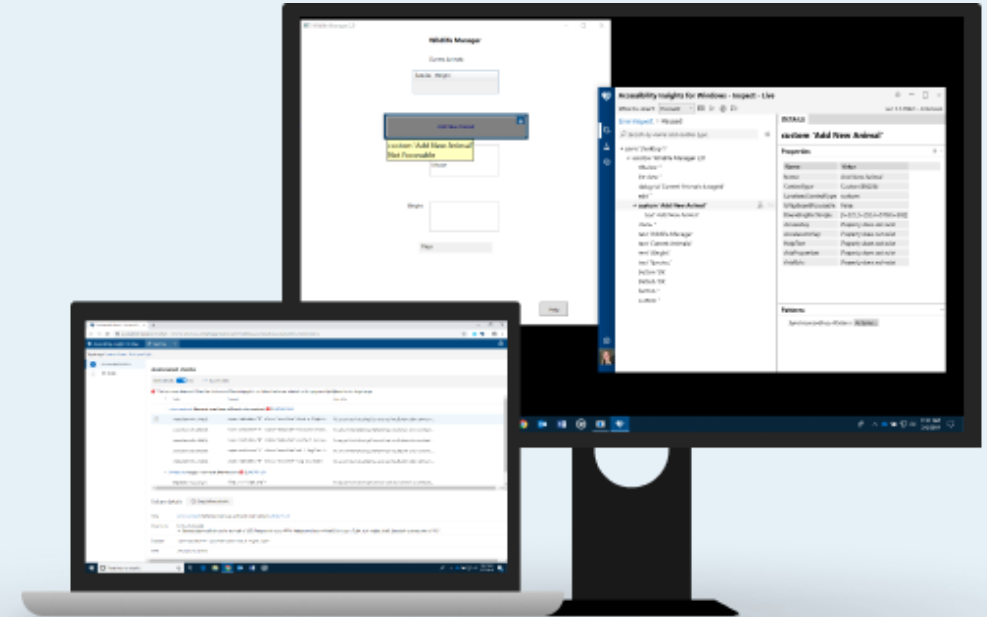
Wildlife Manager

Current Animals

Add New Animal

custom 'Add New Animal'
Not Focusable

Help

Accessibility Insights for Windows - Inspect - Live

DETAILS

custom "Add New Animal"

Properties

Patterns

Automated checks